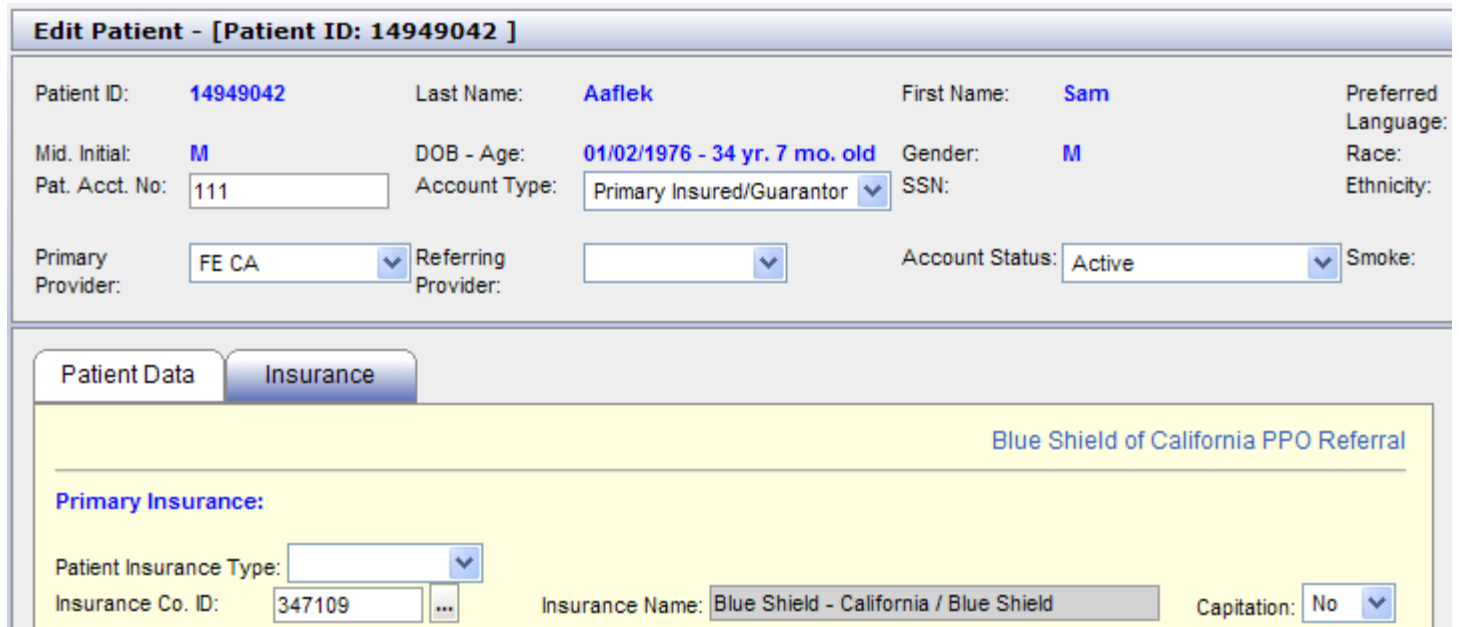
Edit Patient - [Patient ID: 14949042 ]

Patient ID: 14949042
Last Name: Aaflek
First Name: Sam
Preferred Language:
Mid. Initial: M
DOB - Age: 01/02/1976 - 34 yr. 7 mo. old
Gender: M
Race:
Pat. Acct. No: 111
Account Type: Primary Insured/Guarantor
SSN:
Ethnicity:
Primary Provider: FE CA
Referring Provider:
Account Status: Active
Smoke:

Patient Data
Insurance

Blue Shield of California PPO Referral

Primary Insurance:

Patient Insurance Type:
Insurance Co. ID: 347109 ...
Insurance Name: Blue Shield - California / Blue Shield
Capitation: No